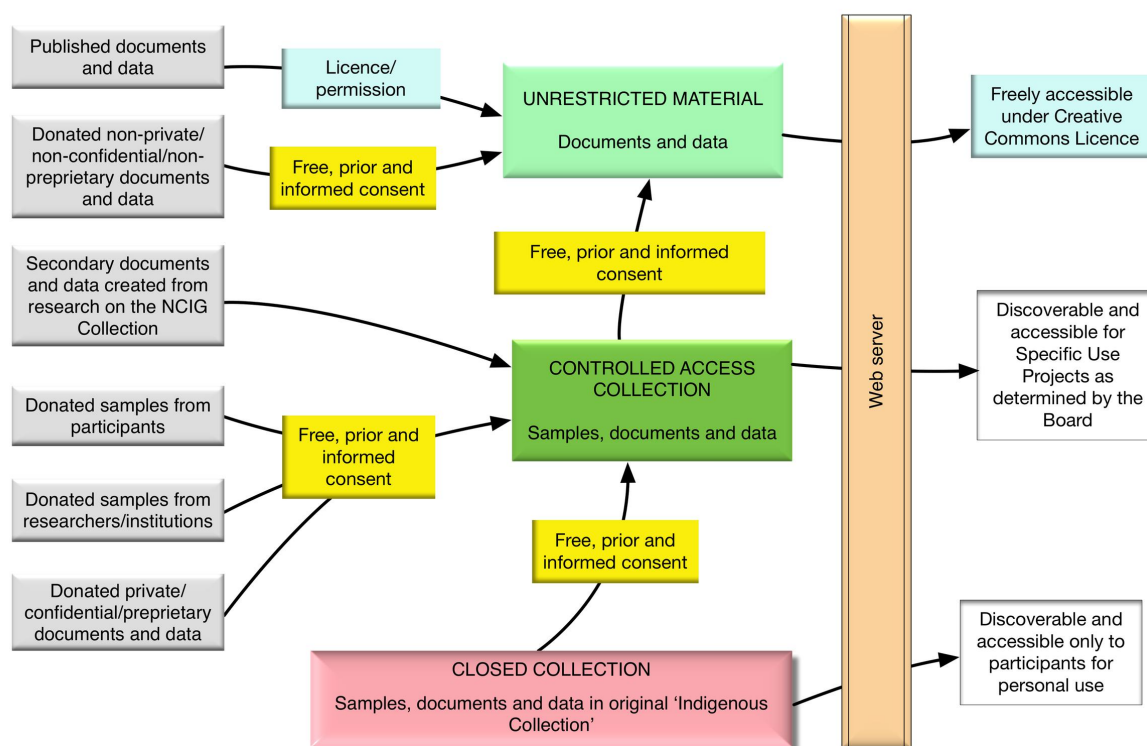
Published documents and data

Licence/ permission

UNRESTRICTED MATERIAL

Documents and data

Freely accessible under Creative Commons Licence

Donated non-private/ non-confidential/non-preprietary documents and data

Free, prior and informed consent

Free, prior and informed consent

Secondary documents and data created from research on the NCIG Collection

Discoverable and accessible for Specific Use Projects as determined by the Board

Web server

CONTROLLED ACCESS COLLECTION

Samples, documents and data

Donated samples from participants

Free, prior and informed consent

Donated samples from researchers/institutions

Free, prior and informed consent

Donated private/ confidential/preprietary documents and data

Discoverable and accessible only to participants for personal use

CLOSED COLLECTION

Samples, documents and data in original ‘Indigenous Collection’